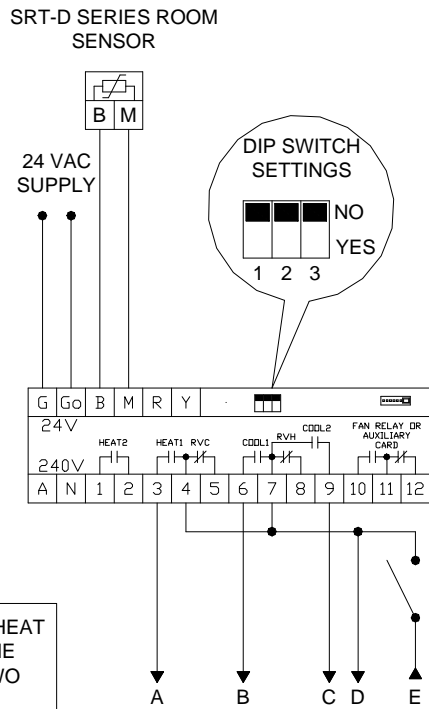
SRT-D SERIES ROOM SENSOR

B M

24 VAC SUPPLY

DIP SWITCH SETTINGS

NO

YES

1 2 3

G Go B M R Y

24V

HEAT2

HEAT1 RVC

COOL1 RVH COOL2

FAN RELAY OR AUXILIARY CARD

240V

A N 1 2 3 4 5 6 7 8 9 10 11 12

HEAT
IE
/O

A B C D E